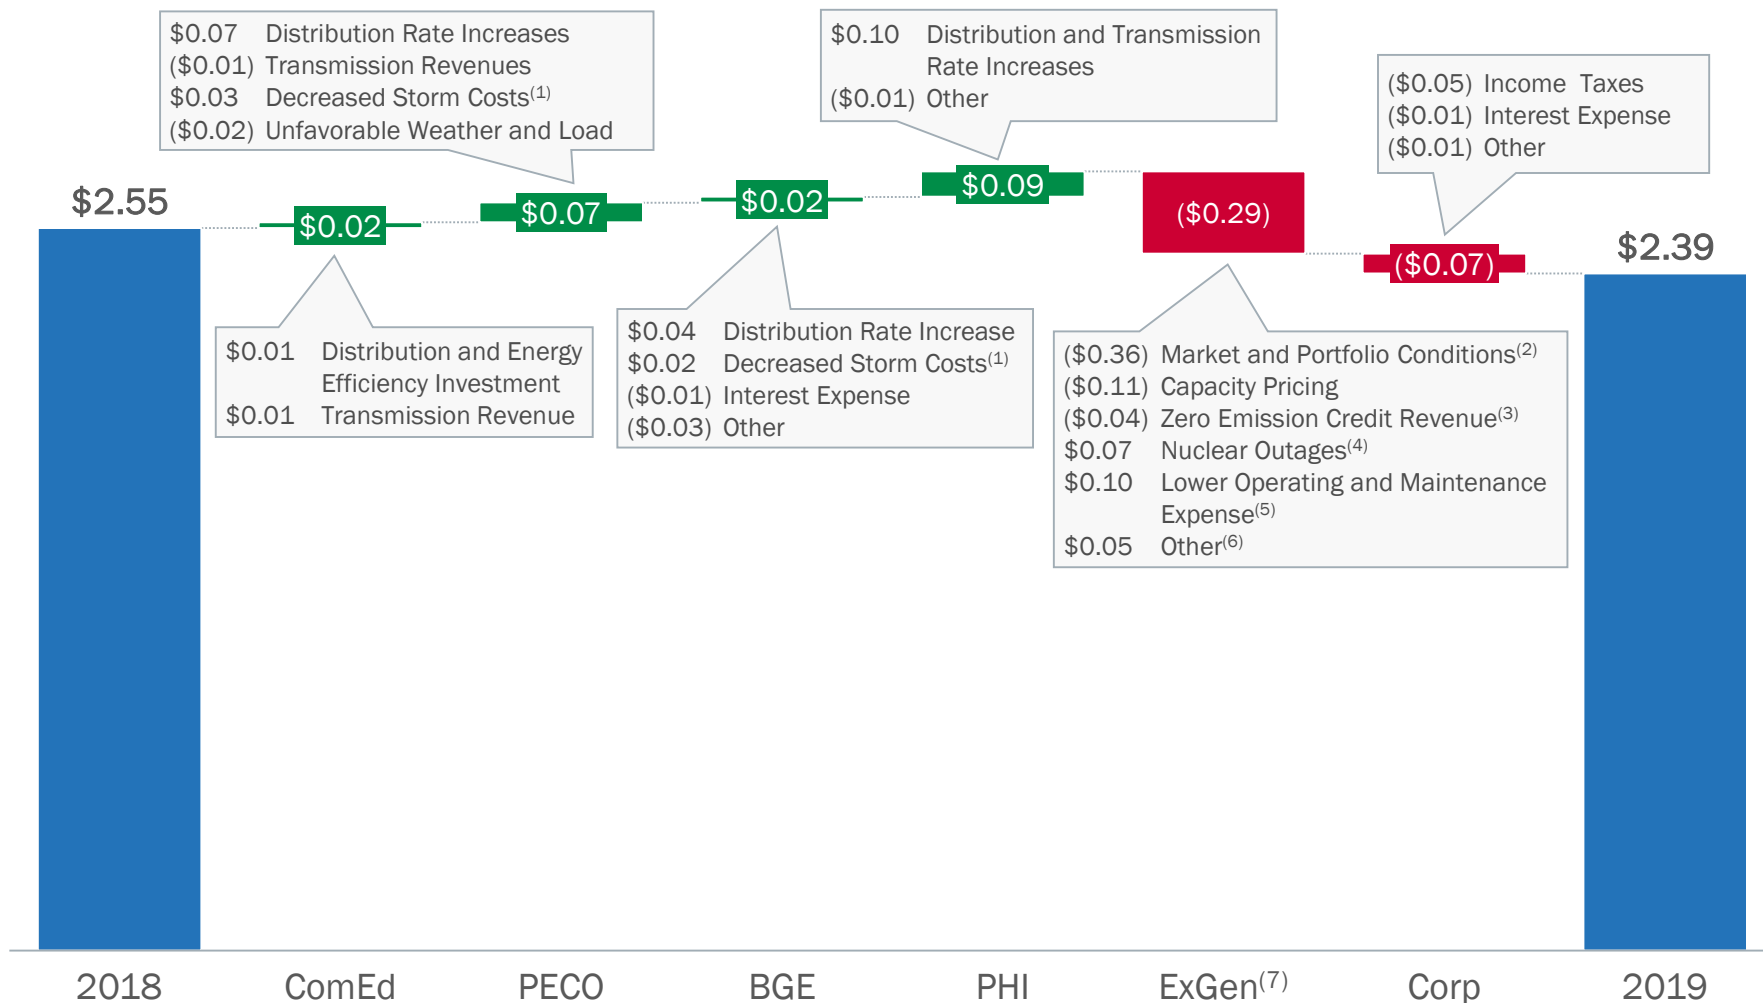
$0.07 Distribution Rate Increases
($0.01) Transmission Revenues
$0.03 Decreased Storm Costs$^{(1)}$
($0.02) Unfavorable Weather and Load

$0.10 Distribution and Transmission Rate Increases
($0.01) Other

($0.05) Income Taxes
($0.01) Interest Expense
($0.01) Other

$2.55

$0.02

$0.07

$0.02

$0.09

($0.29)

($0.07)

$2.39

$0.01 Distribution and Energy Efficiency Investment
$0.01 Transmission Revenue

$0.04 Distribution Rate Increase
$0.02 Decreased Storm Costs$^{(1)}$
($0.01) Interest Expense
($0.03) Other

($0.36) Market and Portfolio Conditions$^{(2)}$
($0.11) Capacity Pricing
($0.04) Zero Emission Credit Revenue$^{(3)}$
$0.07 Nuclear Outages$^{(4)}$
$0.10 Lower Operating and Maintenance Expense$^{(5)}$
$0.05 Other$^{(6)}$

2018 ComEd PECO BGE PHI ExGen$^{(7)}$ Corp 2019